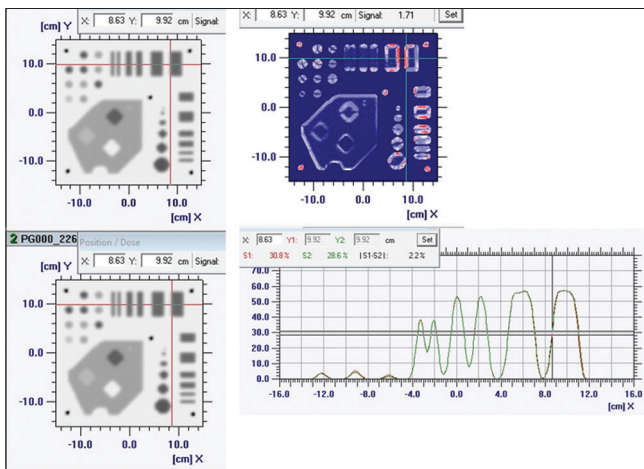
[cm] Y
X: 8.63 Y: 9.92 cm Signal:
10.0
0.0
-10.0
-10.0
0.0
10.0
[cm] X

X: 8.63 Y: 9.92 cm Signal: 1.71 Set
10.0
0.0
-10.0
-10.0
0.0
10.0
[cm] X

2 PG000_226 Position / Dose
[cm] Y
X: 8.63 Y: 9.92 cm Signal:
10.0
0.0
-10.0
-10.0
0.0
10.0
[cm] X

X: 8.63 Y1: 9.92 Y2: 9.92 cm Set
S1: 30.8 % S2: 28.6 % |S1-S2|: 2.2 %
70.0
60.0
50.0
40.0
30.0
20.0
10.0
0.0
-16.0
-12.0
-8.0
-4.0
0.0
4.0
8.0
12.0
16.0
[cm] X